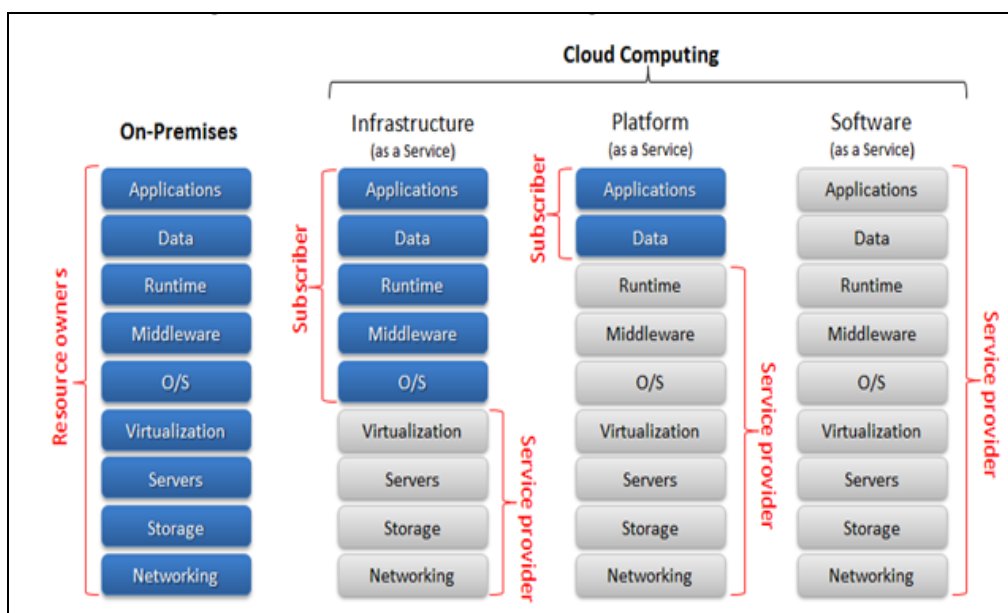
Cloud Computing

On-Premises

Resource owner s

Applications
Data
Runtime
Middleware
O/S
Virtualization
Servers
Storage
Networking

Infrastructure
(as a Service)

Subscriber

Applications
Data
Runtime
Middleware
O/S
Virtualization
Servers
Storage
Networking

Service provider

Platform
(as a Service)

Subscriber

Applications
Data
Runtime
Middleware
O/S
Virtualization
Servers
Storage
Networking

Service provider

Software
(as a Service)

Applications
Data
Runtime
Middleware
O/S
Virtualization
Servers
Storage
Networking

Service provider